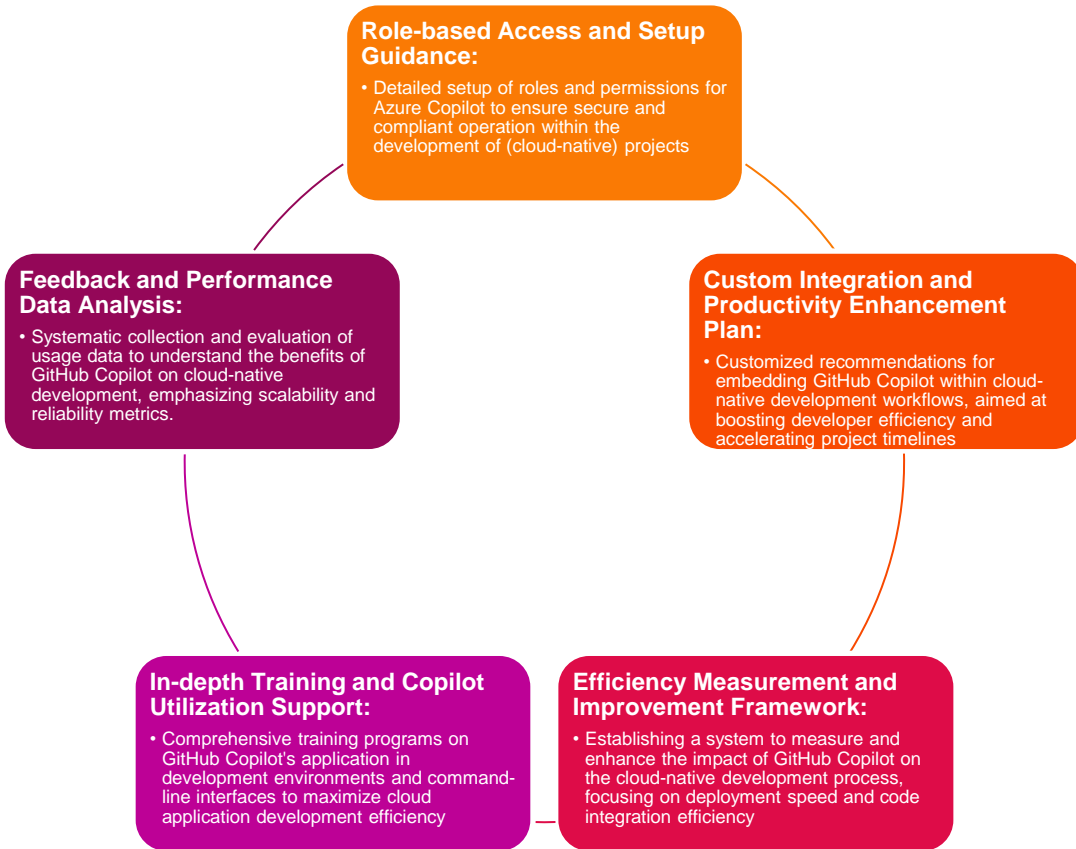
Role-based Access and Setup Guidance:

• Detailed setup of roles and permissions for Azure Copilot to ensure secure and compliant operation within the development of (cloud-native) projects

Custom Integration and Productivity Enhancement Plan:

• Customized recommendations for embedding GitHub Copilot within cloud-native development workflows, aimed at boosting developer efficiency and accelerating project timelines

Efficiency Measurement and Improvement Framework:

• Establishing a system to measure and enhance the impact of GitHub Copilot on the cloud-native development process, focusing on deployment speed and code integration efficiency

In-depth Training and Copilot Utilization Support:

• Comprehensive training programs on GitHub Copilot's application in development environments and command-line interfaces to maximize cloud application development efficiency

Feedback and Performance Data Analysis:

• Systematic collection and evaluation of usage data to understand the benefits of GitHub Copilot on cloud-native development, emphasizing scalability and reliability metrics.